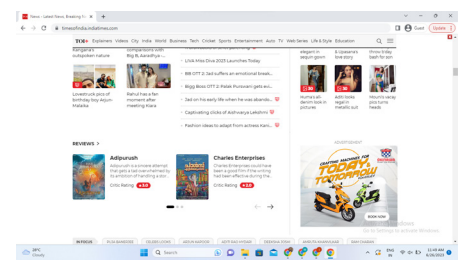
News - Latest News, Breaking N ×  +

timesofindia.indiatimes.com

Guest  Update

TOI  Explainers  Videos  City  India  World  Business  Tech  Cricket  Sports  Entertainment  Auto  TV  Web Series  Life & Style  Education

Bangalore's outspoken nature

comparisons with Big B, Aaradhya -...

LIVA Miss Diva 2023 Launches Today

BB OTT 2: Jad suffers an emotional break...

Bigg Boss OTT 2: Palak Purswani gets evi...

Jad on his early life when he was abando...

Captivating clicks of Aishwarya Lakshmi

Fashion ideas to adopt from actress Kan...

elegant in sequin gown

5 Queenies love story

three tricky bash for son

Lovestruck pics of birthday boy Arjun-Malaika

Rahul has a fan moment after meeting Kiara

Huma's all-denim look in pictures

Aditi looks regal in metallic suit

Mouni's vacay pics turns heads

REVIEWS

Adipurush
Adipurush is a movie attempt that gets a tad overwhelmed by its ambition of handling a stor...
Critic Rating 2.0

Charles Enterprises
Charles Enterprises could have been a good film if the writing had been effective during the...
Critic Rating 2.5

ADVERTISEMENT

CRAFTING MACHINES FOR TODAY TOMORROW

BOOK NOW

Activate Windows
Go to Settings to activate Windows.

IN FOCUS  FILM BANDHIRE  CELEBS LOVES  ABDUR RAHMAN  ADITI RAO HYDARI  DEEPIKA SINGH  SHRUTI HAASAN  SAM CHARAN

28°C Cloudy

Search

ENG IN  11:48 AM  6/20/2023